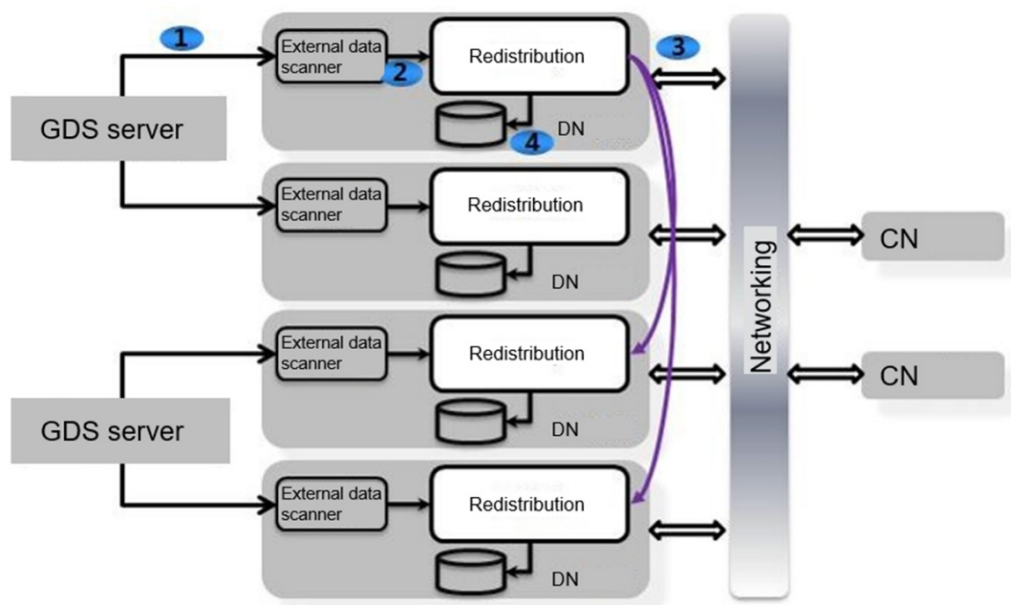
1
External data scanner
2
Redistribution
3
4
DN
GDS server
External data scanner
Redistribution
DN
External data scanner
Redistribution
DN
GDS server
External data scanner
Redistribution
DN
Networking
CN
CN